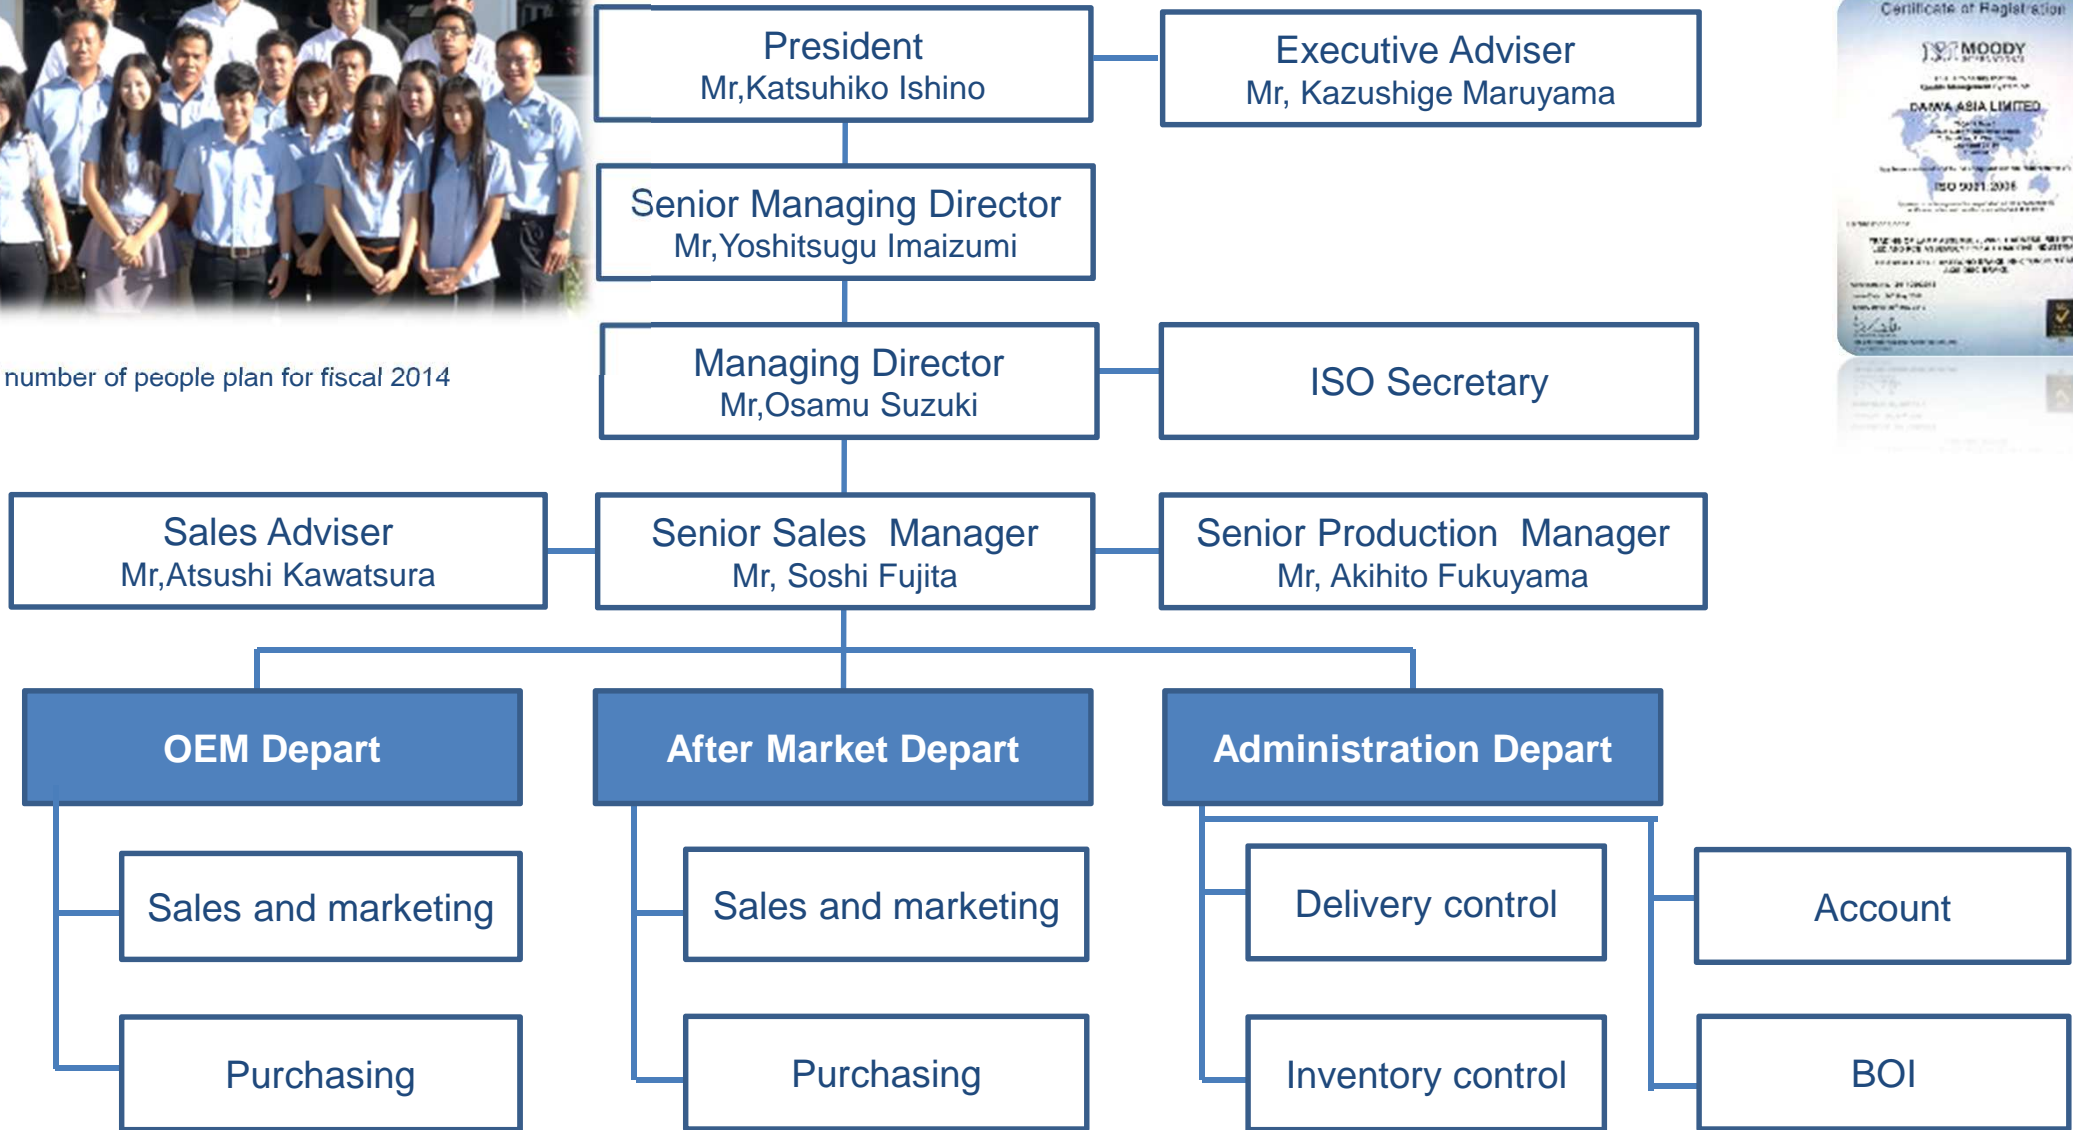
number of people plan for fiscal 2014

President
Mr,Katsuhiko Ishino

Executive Adviser
Mr, Kazushige Maruyama

Certificate of Registration
MOODY
DAIWA ASIA LIMITED
ISO 9001:2008

Senior Managing Director
Mr,Yoshitsugu Imaizumi

Managing Director
Mr,Osamu Suzuki

ISO Secretary

Sales Adviser
Mr,Atsushi Kawatsura

Senior Sales Manager
Mr, Soshi Fujita

Senior Production Manager
Mr, Akihito Fukuyama

OEM Depart

After Market Depart

Administration Depart

Sales and marketing

Purchasing

Sales and marketing

Purchasing

Delivery control

Inventory control

Account

BOI